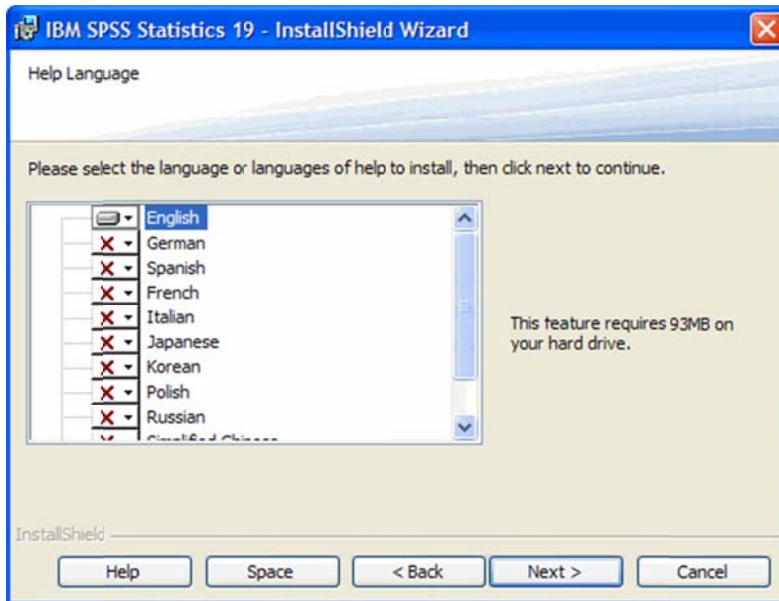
IBM SPSS Statistics 19 - InstallShield Wizard

Help Language

Please select the language or languages of help to install, then click next to continue.

English
German
Spanish
French
Italian
Japanese
Korean
Polish
Russian
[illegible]

This feature requires 93MB on your hard drive.

InstallShield

Help
Space
< Back
Next >
Cancel